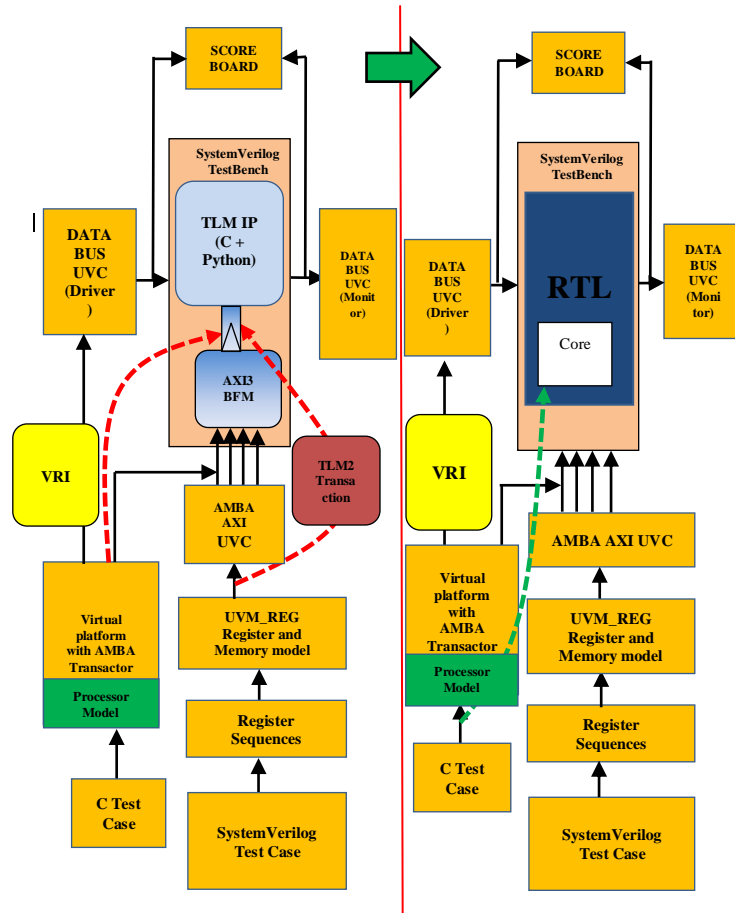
SCORE BOARD

SystemVerilog TestBench

TLM IP (C + Python)

AXI3 BFM

DATA BUS UVC (Driver )

DATA BUS UVC (Monitor)

VRI

TLM2 Transaction

AMBA AXI UVC

Virtual platform with AMBA Transactor

Processor Model

UVM_REG Register and Memory model

Register Sequences

C Test Case

SystemVerilog Test Case

SCORE BOARD

SystemVerilog TestBench

RTL

Core

DATA BUS UVC (Driver )

DATA BUS UVC (Monitor)

VRI

AMBA AXI UVC

Virtual platform with AMBA Transactor

Processor Model

UVM_REG Register and Memory model

Register Sequences

C Test Case

SystemVerilog Test Case